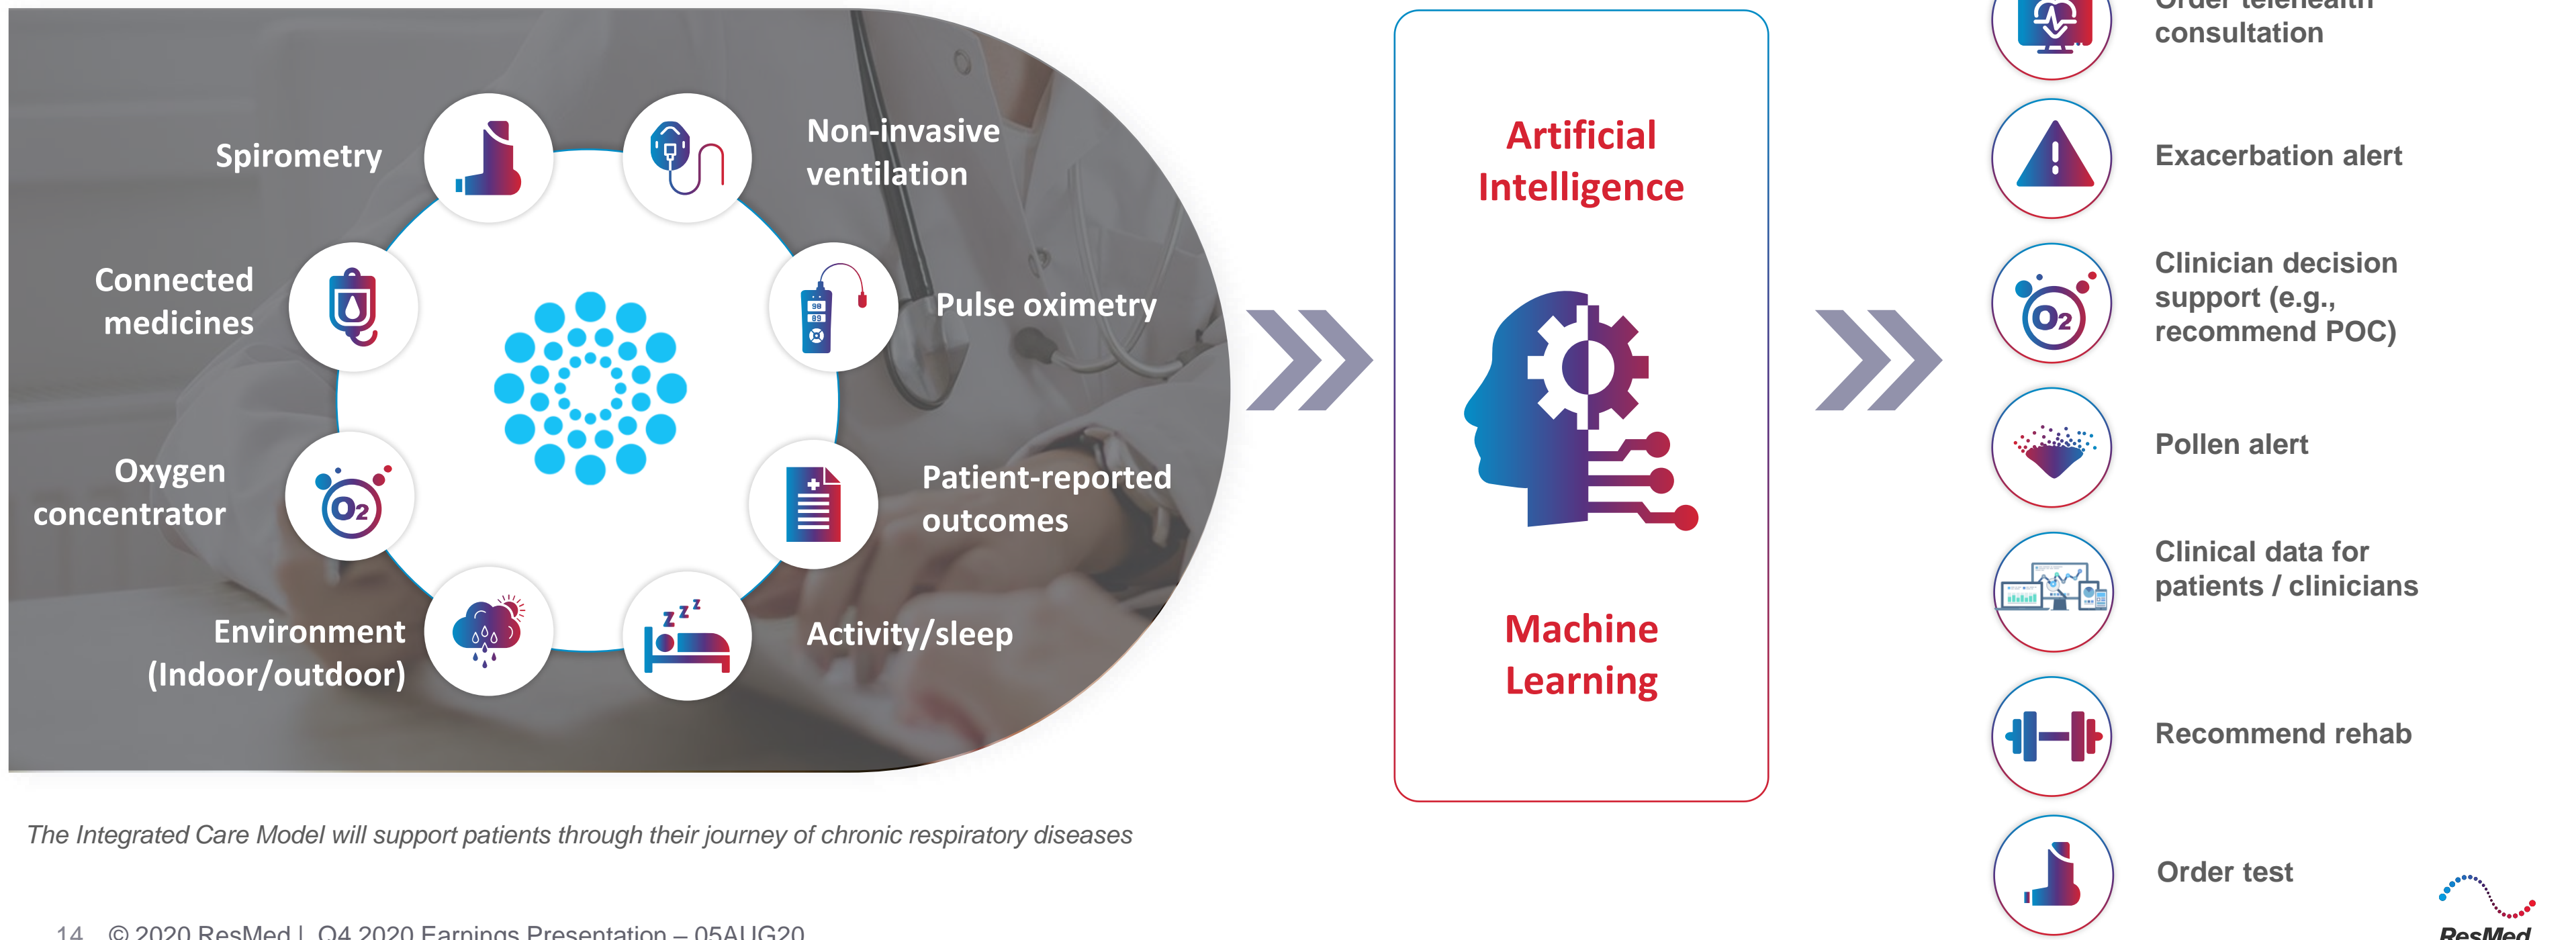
Spirometry

Non-invasive ventilation

Connected medicines

Pulse oximetry

Oxygen concentrator

Patient-reported outcomes

Environment (Indoor/outdoor)

Activity/sleep

Artificial Intelligence

Machine Learning

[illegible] consultation

Exacerbation alert

Clinician decision support (e.g., recommend POC)

Pollen alert

Clinical data for patients / clinicians

Recommend rehab

Order test

The Integrated Care Model will support patients through their journey of chronic respiratory diseases

14 © 2020 ResMed | Q4 2020 Earnings Presentation – 05AUG20

ResMed